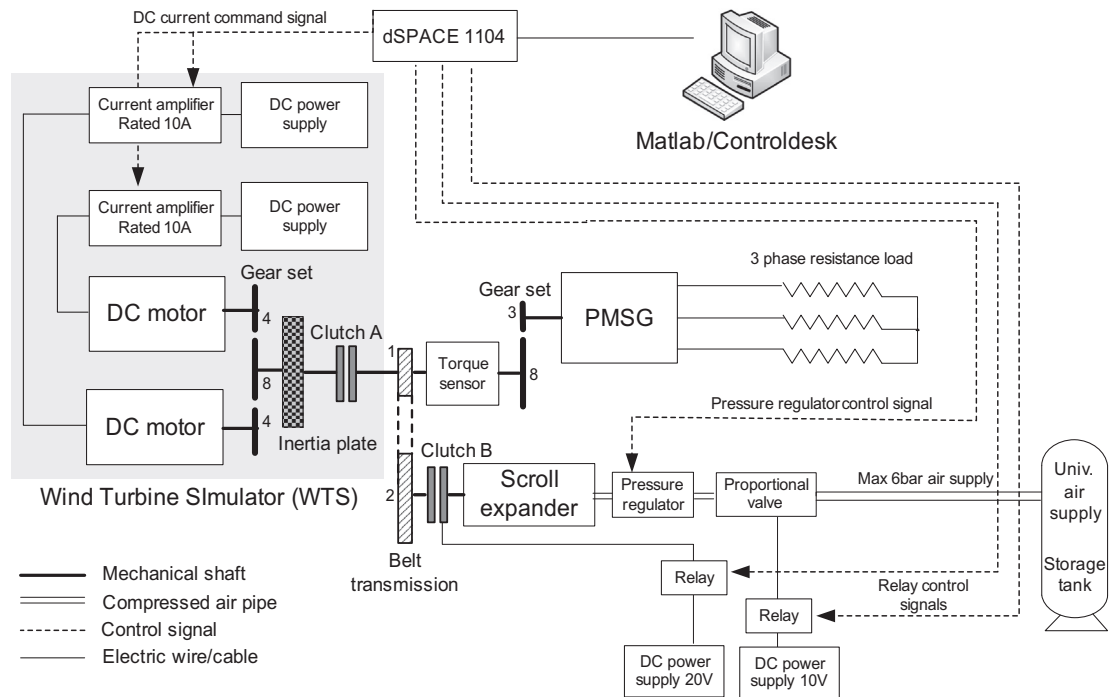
DC current command signal

dSPACE 1104

Matlab/Controldesk

Current amplifier Rated 10A

DC power supply

Current amplifier Rated 10A

DC power supply

3 phase resistance load

Gear set

DC motor

4

Clutch A

1

Gear set

3

PMSG

8

Torque sensor

8

DC motor

4

Inertia plate

Pressure regulator control signal

Clutch B

Wind Turbine SImulator (WTS)

2

Scroll expander

Pressure regulator

Proportional valve

Max 6bar air supply

Univ. air supply

Storage tank

Belt transmission

Mechanical shaft

Compressed air pipe

Control signal

Electric wire/cable

Relay

Relay control signals

Relay

DC power supply 20V

DC power supply 10V